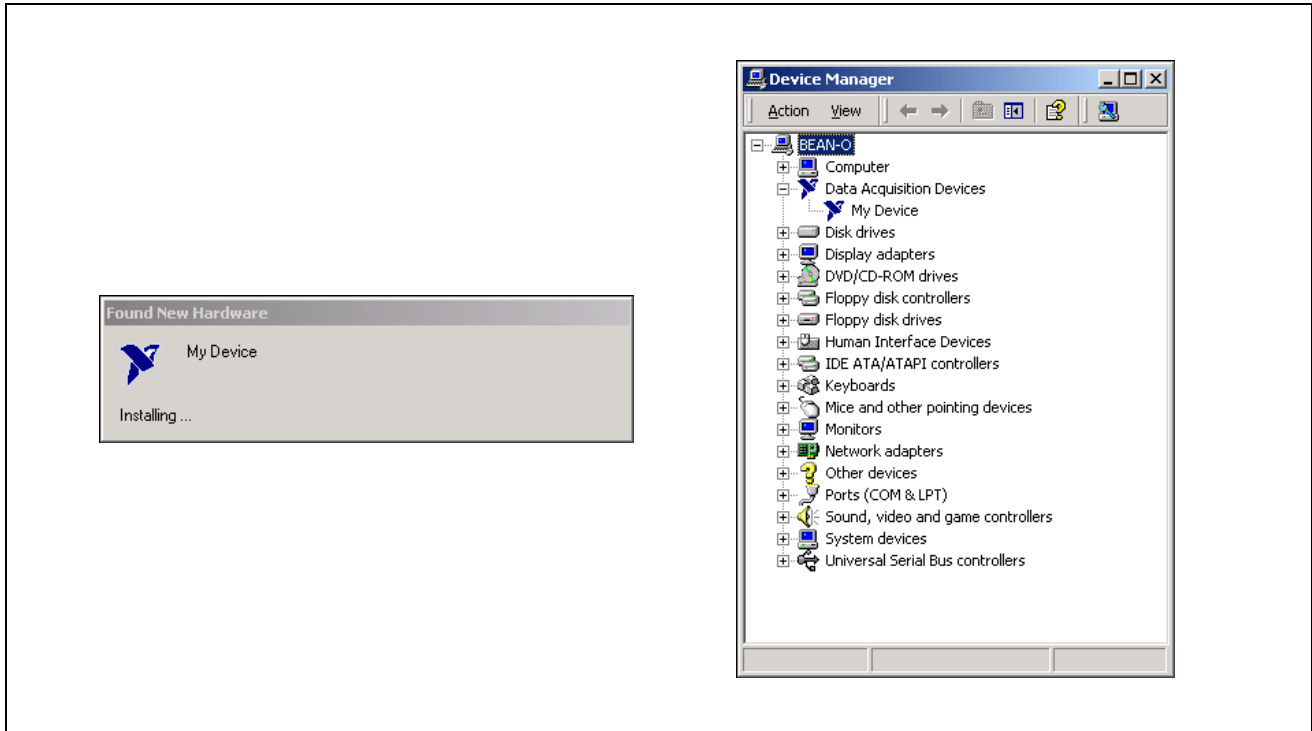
Found New Hardware

My Device

Installing ...

Device Manager

Action View

BEAN-O
Computer
Data Acquisition Devices
My Device
Disk drives
Display adapters
DVD/CD-ROM drives
Floppy disk controllers
Floppy disk drives
Human Interface Devices
IDE ATA/ATAPI controllers
Keyboards
Mice and other pointing devices
Monitors
Network adapters
Other devices
Ports (COM & LPT)
Sound, video and game controllers
System devices
Universal Serial Bus controllers